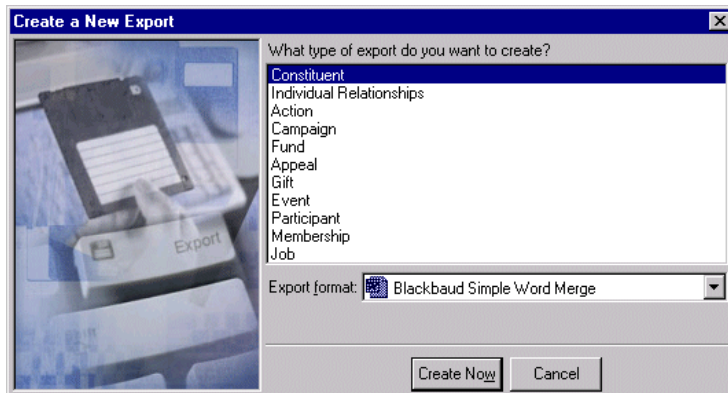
Create a New Export

Export

What type of export do you want to create?

Constituent
Individual Relationships
Action
Campaign
Fund
Appeal
Gift
Event
Participant
Membership
Job

Export format: Blackbaud Simple Word Merge

Create Now
Cancel